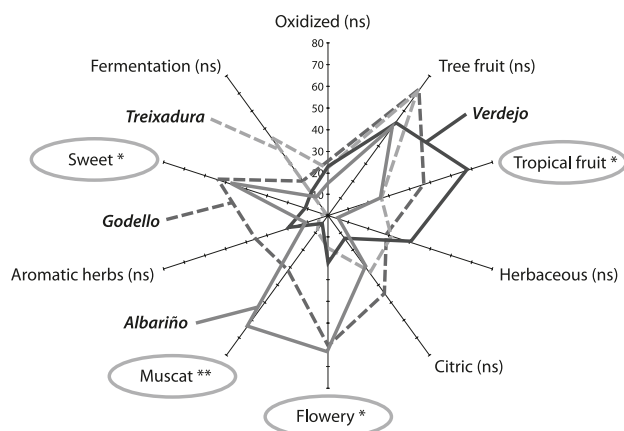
Oxidized (ns)

80
70
60
50
40
30
20
10
0

Tree fruit (ns)

Verdejo

Tropical fruit *

Herbaceous (ns)

Citric (ns)

Flowery *

Muscat **

Albariño

Aromatic herbs (ns)

Godello

Sweet *

Treixadura

Fermentation (ns)